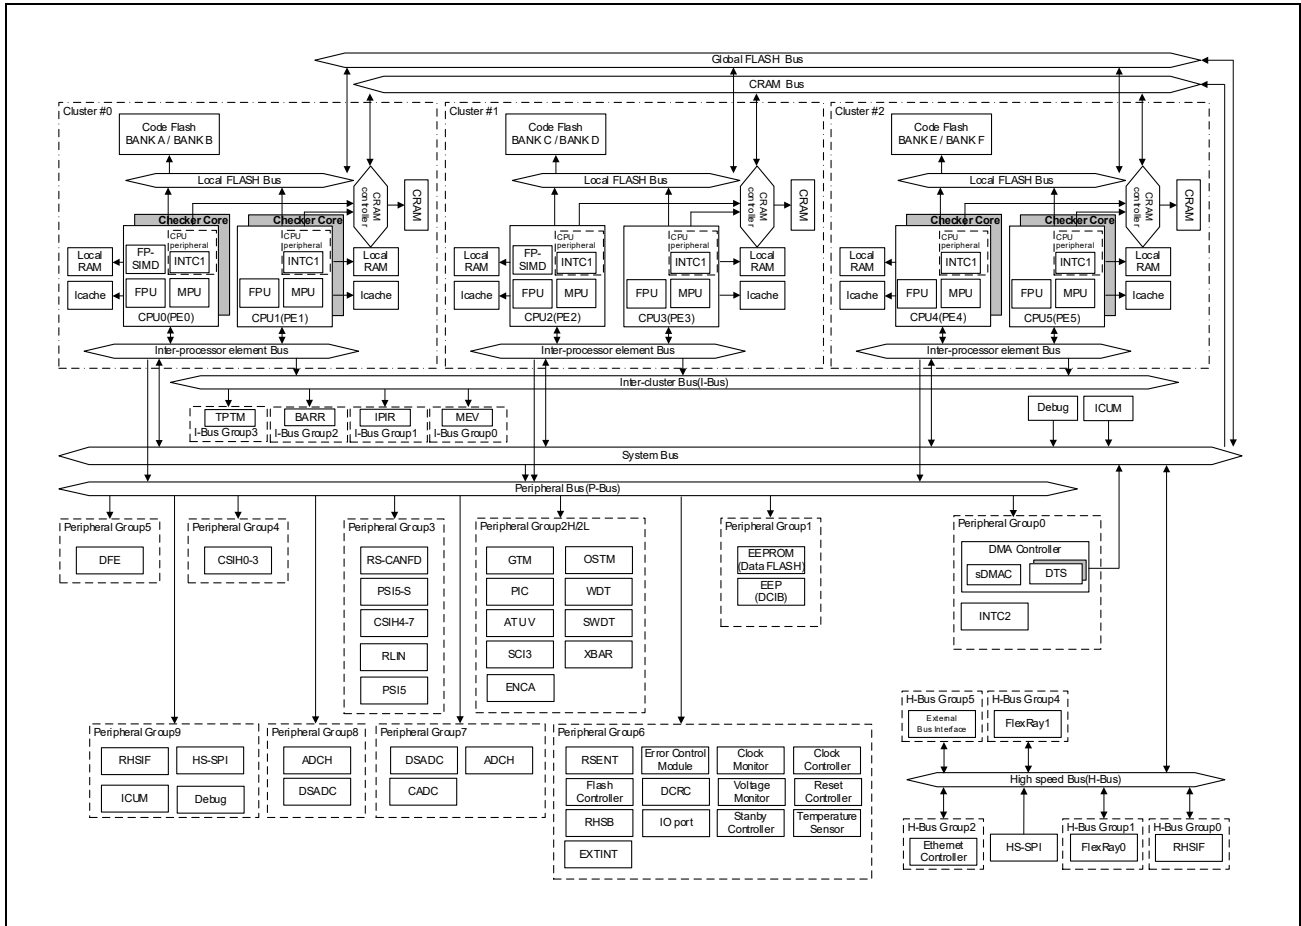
Global FLASH Bus

CRAM Bus

Cluster #0

Code Flash
BANK A / BANK B

Local FLASH Bus

CRAM controller

CRAM

Checker Core

Checker Core

Local RAM

FP-SIMD

CPU peripheral

INTC1

Icache

FPU

MPU

CPU0(PE0)

CPU peripheral

INTC1

Local RAM

FPU

MPU

Icache

CPU1(PE1)

Inter-processor element Bus

Cluster #1

Code Flash
BANK C / BANK D

Local FLASH Bus

CRAM controller

CRAM

Local RAM

FP-SIMD

CPU peripheral

INTC1

Icache

FPU

MPU

CPU2(PE2)

CPU peripheral

INTC1

Local RAM

FPU

MPU

Icache

CPU3(PE3)

Inter-processor element Bus

Cluster #2

Code Flash
BANK E / BANK F

Local FLASH Bus

CRAM controller

CRAM

Checker Core

Checker Core

Local RAM

CPU peripheral

INTC1

Icache

FPU

MPU

CPU4(PE4)

CPU peripheral

INTC1

Local RAM

FPU

MPU

Icache

CPU5(PE5)

Inter-processor element Bus

Inter-cluster Bus(I-Bus)

TPTM
I-Bus Group3

BARR
I-Bus Group2

IPIR
I-Bus Group1

MEV
I-Bus Group0

Debug

ICUM

System Bus

Peripheral Bus(P-Bus)

Peripheral Group5

DFE

Peripheral Group4

CSIH0-3

Peripheral Group3

RS-CANFD

PSI5-S

CSIH4-7

RLIN

PSI5

Peripheral Group2H/2L

GTM

OSTM

PIC

WDT

ATU V

SWDT

SCI3

XBAR

ENCA

Peripheral Group1

EEPROM
(Data FLASH)

EEP
(DCIB)

Peripheral Group0

DMA Controller

sDMAC

DTS

INTC2

H-Bus Group5

External Bus Interface

H-Bus Group4

FlexRay1

High speed Bus(H-Bus)

H-Bus Group2

Ethernet Controller

HS-SPI

H-Bus Group1

FlexRay0

H-Bus Group0

RHSIF

Peripheral Group9

RHSIF

HS-SPI

ICUM

Debug

Peripheral Group8

ADCH

DSADC

Peripheral Group7

DSADC

ADCH

CADC

Peripheral Group6

RSENT

Error Control Module

Clock Monitor

Clock Controller

Flash Controller

DCRC

Voltage Monitor

Reset Controller

RHSB

IO port

Stanby Controller

Temperature Sensor

EXTINT